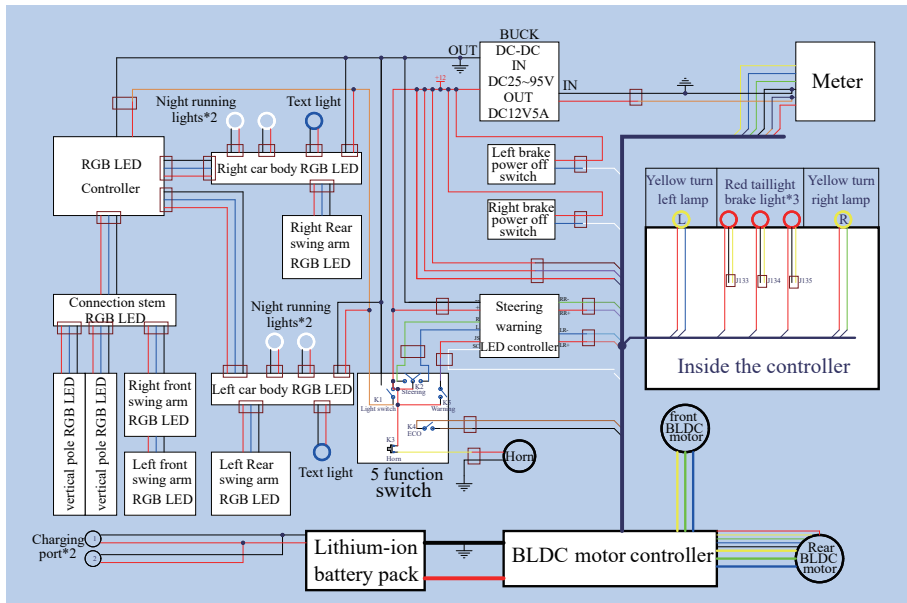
BUCK
DC-DC
IN
DC25~95V
OUT
DC12V5A

OUT
IN
+12

Meter

Night running lights*2
Text light

RGB LED Controller

Right car body RGB LED

Right Rear swing arm RGB LED

Left brake power off switch

Right brake power off switch

Yellow turn left lamp
L
Red taillight brake light*3
Yellow turn right lamp
R
J133
J134
J135

Inside the controller

Connection stem RGB LED

Steering warning LED controller
RR+
RR-
LR-
LR+

Night running lights*2

vertical pole RGB LED
vertical pole RGB LED
Right front swing arm RGB LED
Left front swing arm RGB LED

Left car body RGB LED

Left Rear swing arm RGB LED

Text light

K1 Light switch
K2 Steering
K5 Warning
K4 ECO
K3 Horn

5 function switch

Horn

front BLDC motor

Charging port*2
1
2

Lithium-ion battery pack

BLDC motor controller

Rear BLDC motor